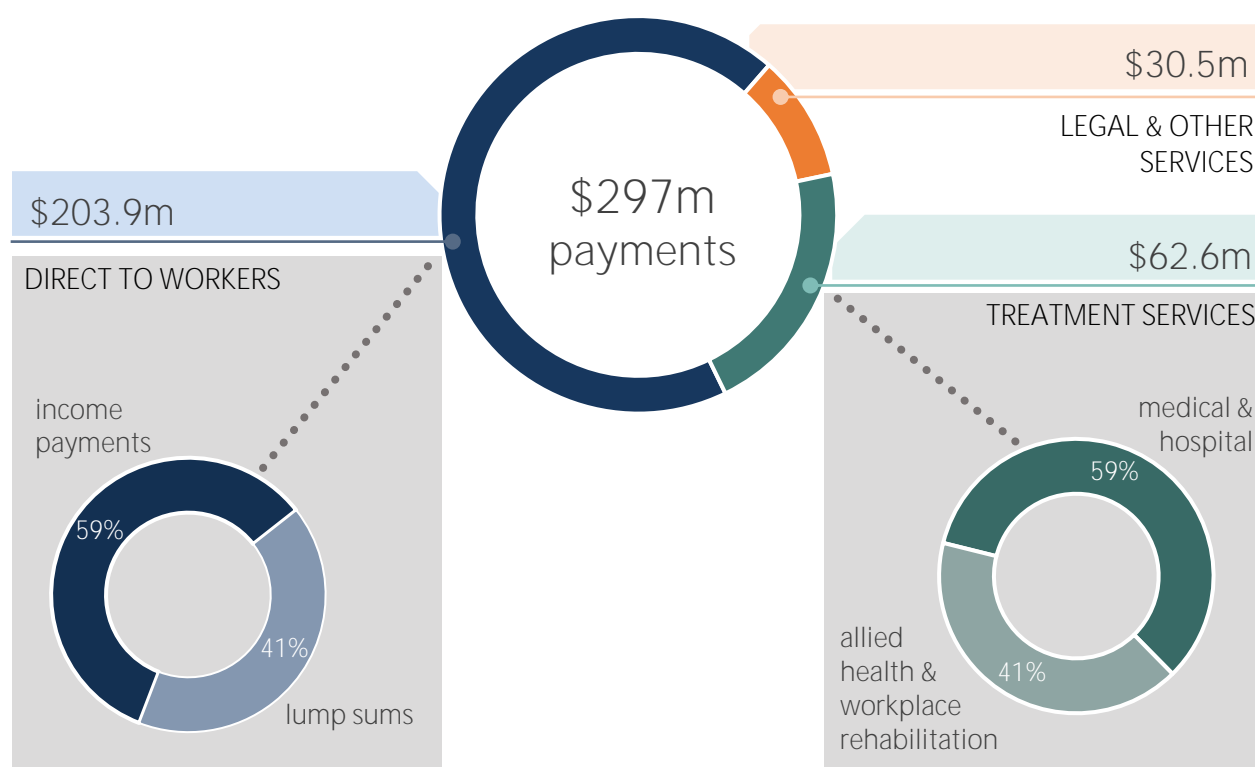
$297m
payments

$30.5m
LEGAL & OTHER SERVICES

$203.9m
DIRECT TO WORKERS

income payments
59%
41%
lump sums

$62.6m
TREATMENT SERVICES

medical & hospital
59%
41%
allied health & workplace rehabilitation